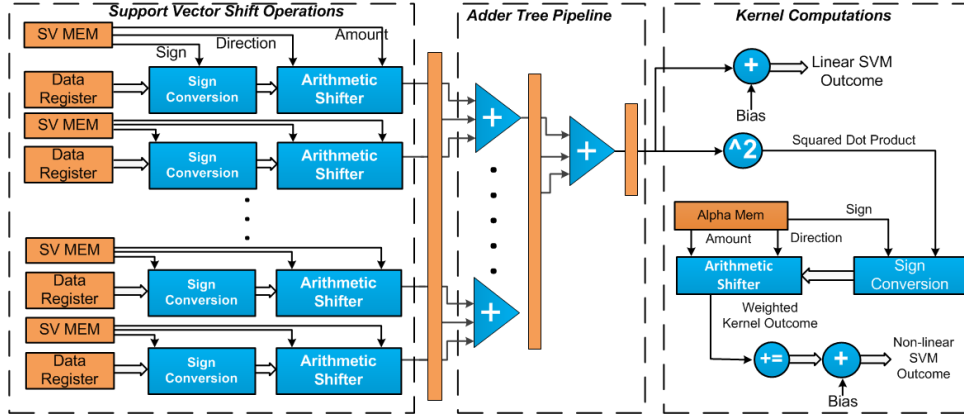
Support Vector Shift Operations

SV MEM
Sign
Direction
Amount
Data Register
Sign Conversion
Arithmetic Shifter
SV MEM
Data Register
Sign Conversion
Arithmetic Shifter
SV MEM
Data Register
Sign Conversion
Arithmetic Shifter
SV MEM
Data Register
Sign Conversion
Arithmetic Shifter

Adder Tree Pipeline

+
+
+

Kernel Computations

+
Linear SVM Outcome
Bias
^2
Squared Dot Product
Alpha Mem
Sign
Amount
Direction
Arithmetic Shifter
Sign Conversion
Weighted Kernel Outcome
+=
+
Non-linear SVM Outcome
Bias